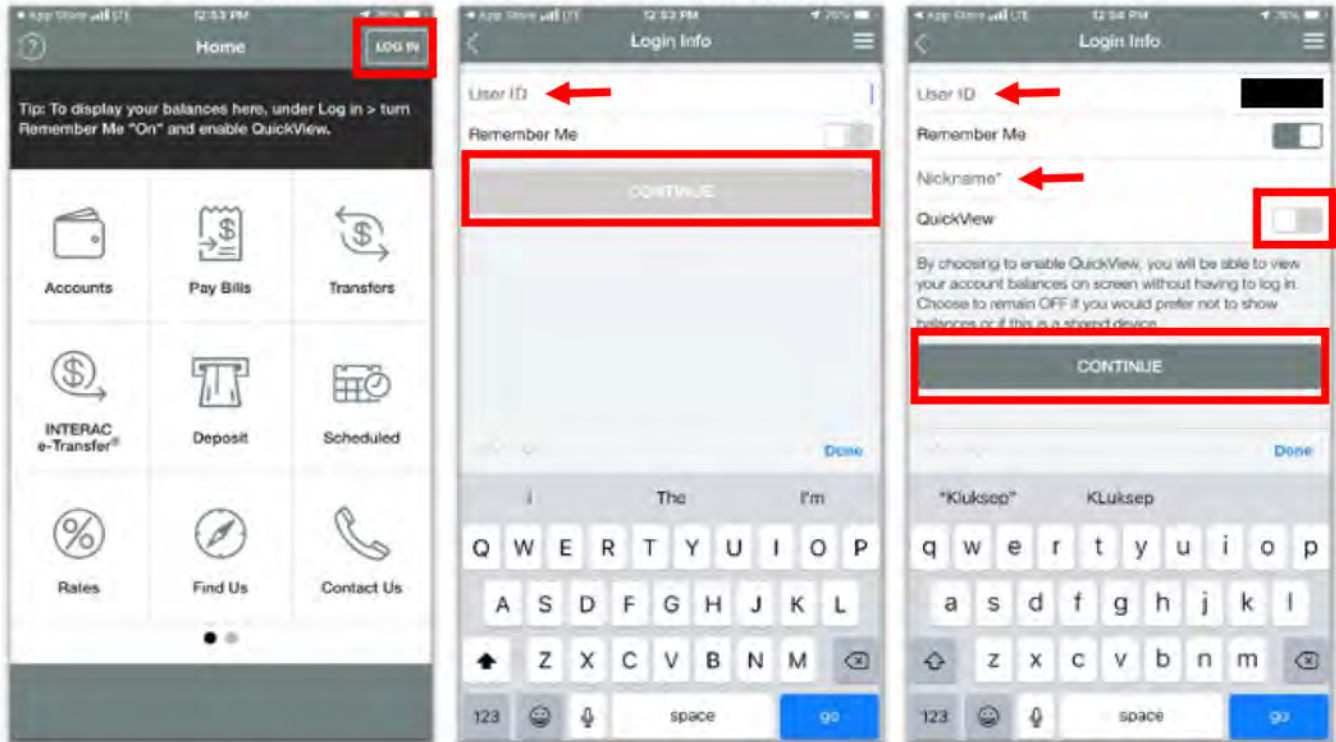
◂ App Store LTE 12:53 PM 76%

?
Home
LOG IN

Tip: To display your balances here, under Log in > turn Remember Me "On" and enable QuickView.

Accounts
Pay Bills
Transfers
INTERAC e-Transfer®
Deposit
Scheduled
Rates
Find Us
Contact Us

◂ App Store LTE 12:53 PM 76%

Login Info

User ID
Remember Me
CONTINUE

Done

I The I'm

Q W E R T Y U I O P
A S D F G H J K L
Z X C V B N M
123 space go

◂ App Store LTE 12:54 PM 76%

Login Info

User ID
Remember Me
Nickname*
QuickView
By choosing to enable QuickView, you will be able to view your account balances on screen without having to log in. Choose to remain OFF if you would prefer not to show balances or if this is a shared device.
CONTINUE

Done

"Kluksep" KLuksep

q w e r t y u i o p
a s d f g h j k l
z x c v b n m
123 space go